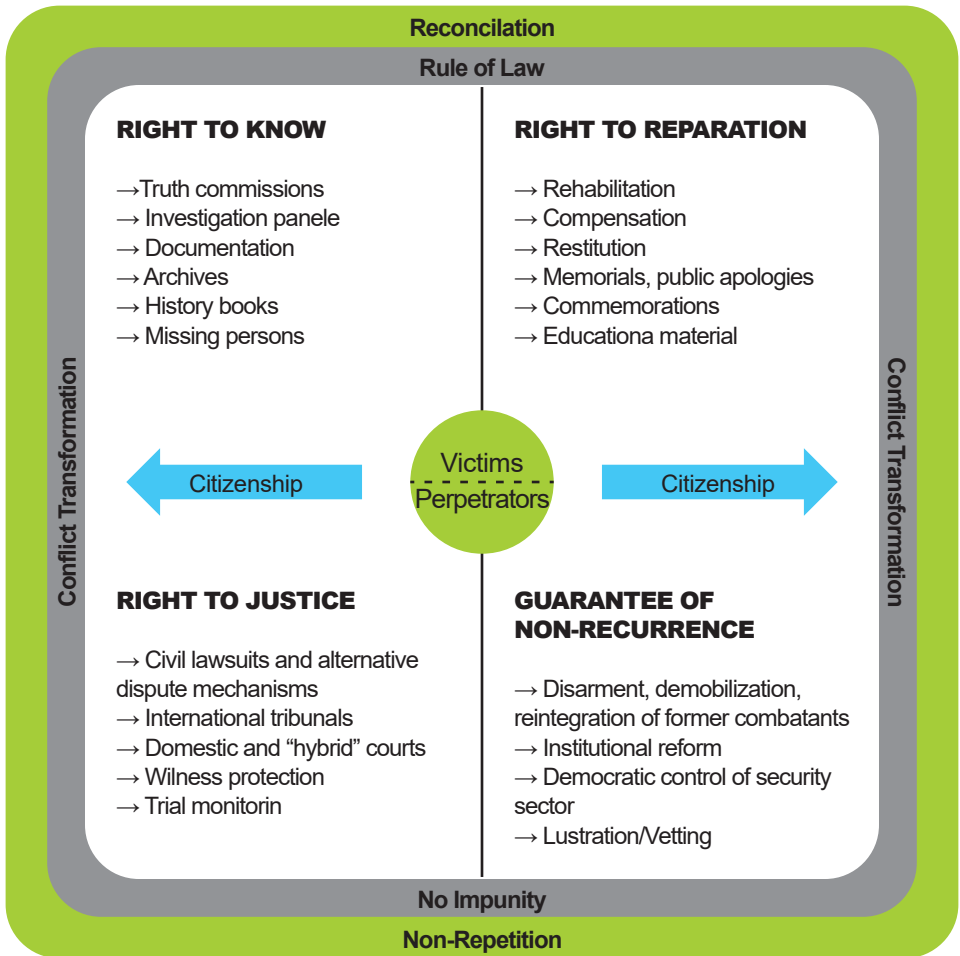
Reconcilation

Rule of Law

RIGHT TO KNOW

→Truth commissions
→ Investigation panele
→ Documentation
→ Archives
→ History books
→ Missing persons

RIGHT TO REPARATION

→ Rehabilitation
→ Compensation
→ Restitution
→ Memorials, public apologies
→ Commemorations
→ Educationa material

Conflict Transformation

Citizenship

Victims

Perpetrators

Citizenship

Conflict Transformation

RIGHT TO JUSTICE

→ Civil lawsuits and alternative dispute mechanisms
→ International tribunals
→ Domestic and "hybrid" courts
→ Wilness protection
→ Trial monitorin

GUARANTEE OF NON-RECURRENCE

→ Disarment, demobilization, reintegration of former combatants
→ Institutional reform
→ Democratic control of security sector
→ Lustration/Vetting

No Impunity

Non-Repetition